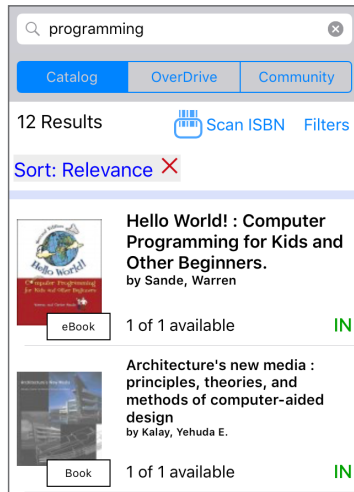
programming

Catalog OverDrive Community

12 Results Scan ISBN Filters

Sort: Relevance ×

Hello World! : Computer Programming for Kids and Other Beginners.
by Sande, Warren

eBook 1 of 1 available IN

Architecture's new media : principles, theories, and methods of computer-aided design
by Kalay, Yehuda E.

Book 1 of 1 available IN